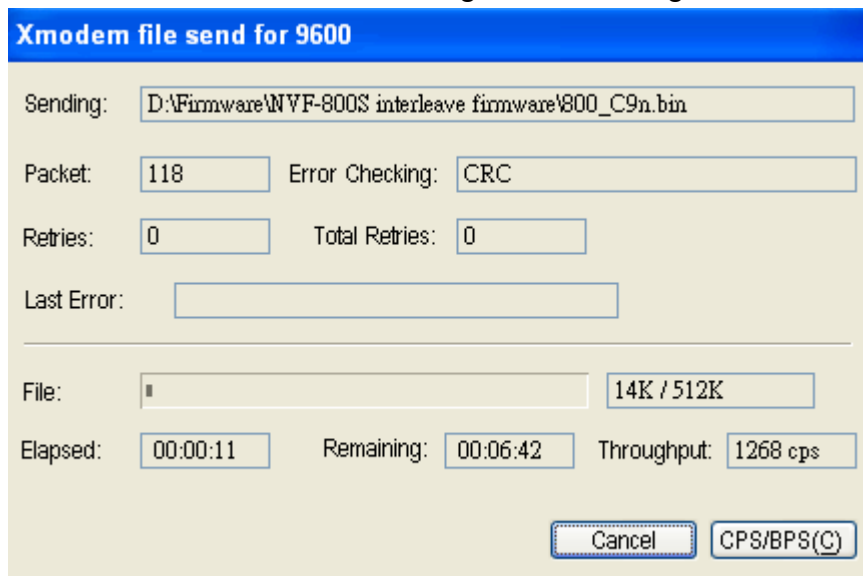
Xmodem file send for 9600

Sending: D:\Firmware\NVF-800S interleave firmware\800_C9n.bin

Packet: 118 Error Checking: CRC

Retries: 0 Total Retries: 0

Last Error:

File: 14K / 512K

Elapsed: 00:00:11 Remaining: 00:06:42 Throughput: 1268 cps

Cancel CPS/BPS(C)